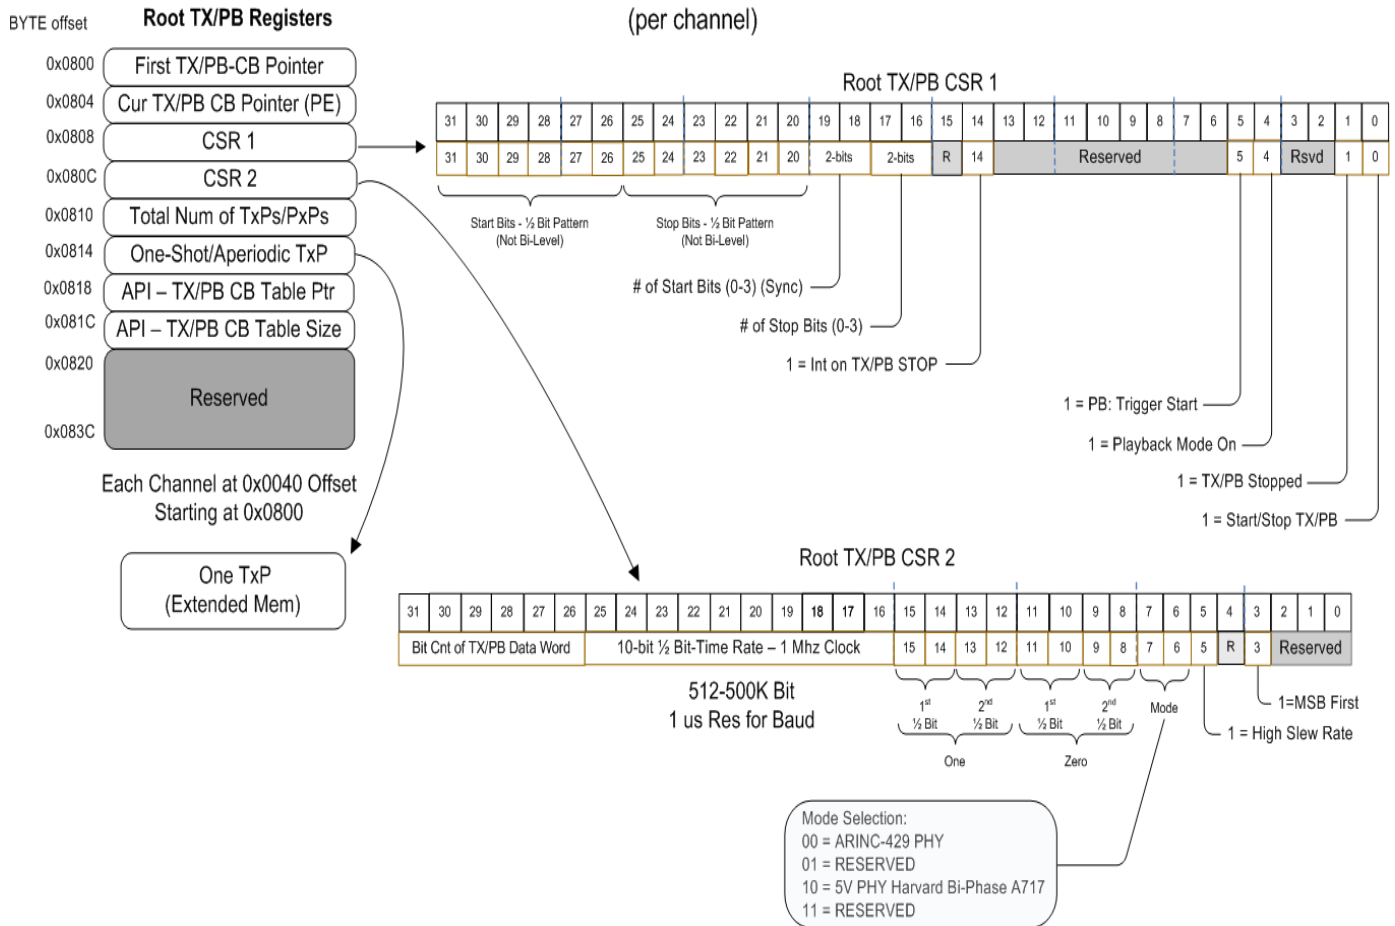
BYTE offset Root TX/PB Registers

(per channel)

0x0800 First TX/PB-CB Pointer
0x0804 Cur TX/PB CB Pointer (PE)
0x0808 CSR 1
0x080C CSR 2
0x0810 Total Num of TxPs/PxPs
0x0814 One-Shot/Aperiodic TxP
0x0818 API – TX/PB CB Table Ptr
0x081C API – TX/PB CB Table Size
0x0820 Reserved
0x083C

Each Channel at 0x0040 Offset Starting at 0x0800

One TxP (Extended Mem)

Root TX/PB CSR 1

| 31 | 30 | 29 | 28 | 27 | 26 | 25 | 24 | 23 | 22 | 21 | 20 | 19 | 18 | 17 | 16 | 15 | 14 | 13 | 12 | 11 | 10 | 9 | 8 | 7 | 6 | 5 | 4 | 3 | 2 | 1 | 0 |
|---|---|---|---|---|---|---|---|---|---|---|---|---|---|---|---|---|---|---|---|---|---|---|---|---|---|---|---|---|---|---|---|
| 31 | 30 | 29 | 28 | 27 | 26 | 25 | 24 | 23 | 22 | 21 | 20 | 2-bits | | 2-bits | | R | 14 | Reserved | | | | | | | | 5 | 4 | Rsvd | | 1 | 0 |

Start Bits - ½ Bit Pattern (Not Bi-Level)
Stop Bits - ½ Bit Pattern (Not Bi-Level)

# of Start Bits (0-3) (Sync)
# of Stop Bits (0-3)
1 = Int on TX/PB STOP
1 = PB: Trigger Start
1 = Playback Mode On
1 = TX/PB Stopped
1 = Start/Stop TX/PB

Root TX/PB CSR 2

| 31 | 30 | 29 | 28 | 27 | 26 | 25 | 24 | 23 | 22 | 21 | 20 | 19 | 18 | 17 | 16 | 15 | 14 | 13 | 12 | 11 | 10 | 9 | 8 | 7 | 6 | 5 | 4 | 3 | 2 | 1 | 0 |
|---|---|---|---|---|---|---|---|---|---|---|---|---|---|---|---|---|---|---|---|---|---|---|---|---|---|---|---|---|---|---|---|
| Bit Cnt of TX/PB Data Word | | | | | | 10-bit ½ Bit-Time Rate – 1 Mhz Clock | | | | | | | | | | 15 | 14 | 13 | 12 | 11 | 10 | 9 | 8 | 7 | 6 | 5 | R | 3 | Reserved | | |

512-500K Bit
1 us Res for Baud

$1^{st}$ ½ Bit
$2^{nd}$ ½ Bit
One
$1^{st}$ ½ Bit
$2^{nd}$ ½ Bit
Zero
Mode
1=MSB First
1 = High Slew Rate

Mode Selection:
00 = ARINC-429 PHY
01 = RESERVED
10 = 5V PHY Harvard Bi-Phase A717
11 = RESERVED